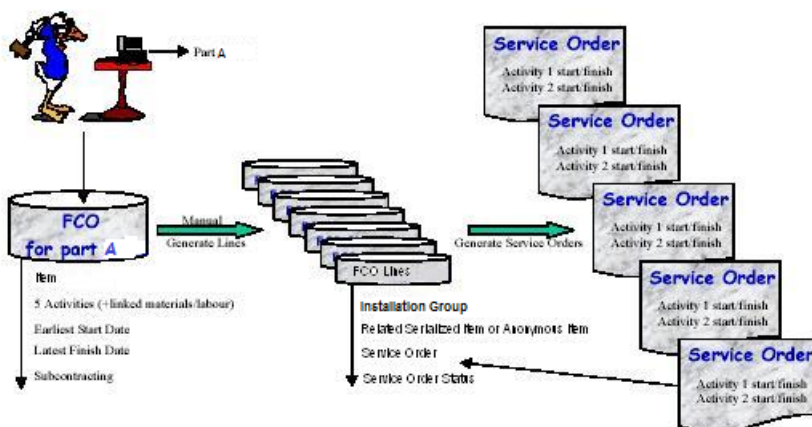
Part A

FCO for part A

Manual Generate Lines

FCO Lines

Generate Service Orders

Service Order
Activity 1 start/finish
Activity 2 start/finish

Service Order
Activity 1 start/finish
Activity 2 start/finish

Service Order
Activity 1 start/finish
Activity 2 start/finish

Service Order
Activity 1 start/finish
Activity 2 start/finish

Service Order
Activity 1 start/finish
Activity 2 start/finish

Item
5 Activities (+linked materials/labour)
Earliest Start Date
Latest Finish Date
Subcontracting

Installation Group
Related Serialized Item or Anonymous Item
Service Order
Service Order Status